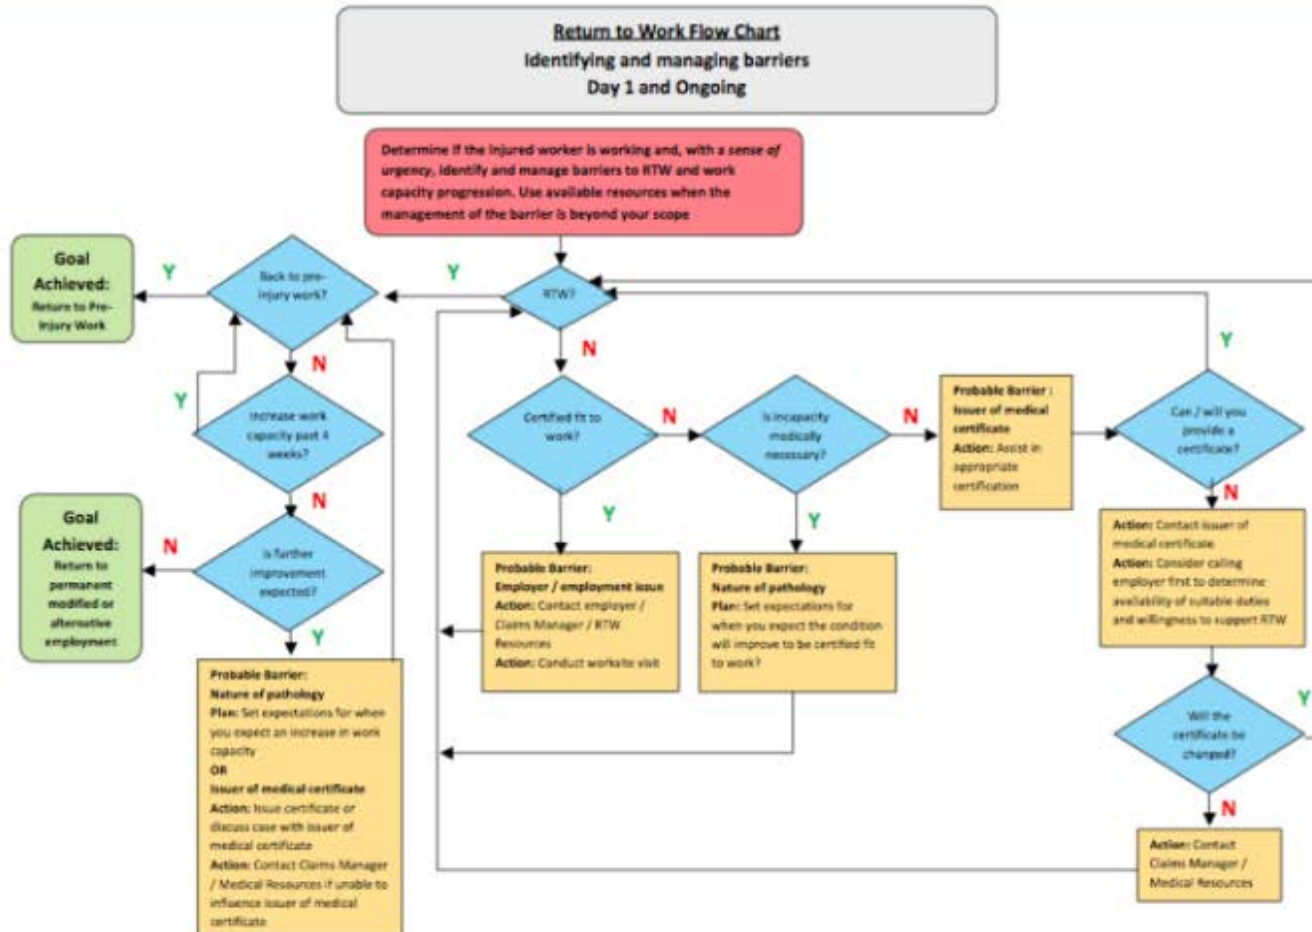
Return to Work Flow Chart
Identifying and managing barriers
Day 1 and Ongoing

Determine if the injured worker is working and, with a sense of urgency, identify and manage barriers to RTW and work capacity progression. Use available resources when the management of the barrier is beyond your scope

RTW?

Y

Back to pre-injury work?

Y

Goal Achieved:
Return to Pre-injury Work

N

Increase work capacity past 4 weeks?

Y

N

Is further improvement expected?

N

Goal Achieved:
Return to permanent modified or alternative employment

Y

Probable Barrier:
Nature of pathology
Plan: Set expectations for when you expect an increase in work capacity
OR
Issuer of medical certificate
Action: Issue certificate or discuss case with issuer of medical certificate
Action: Contact Claims Manager / Medical Resources if unable to influence issuer of medical certificate

N

Certified fit to work?

Y

Probable Barrier:
Employer / employment issue
Action: Contact employer / Claims Manager / RTW Resources
Action: Conduct worksite visit

N

Is incapacity medically necessary?

Y

Probable Barrier:
Nature of pathology
Plan: Set expectations for when you expect the condition will improve to be certified fit to work?

N

Probable Barrier :
Issuer of medical certificate
Action: Assist in appropriate certification

Can / will you provide a certificate?

Y

N

Action: Contact issuer of medical certificate
Action: Consider calling employer first to determine availability of suitable duties and willingness to support RTW

Will the certificate be changed?

Y

N

Action: Contact Claims Manager / Medical Resources